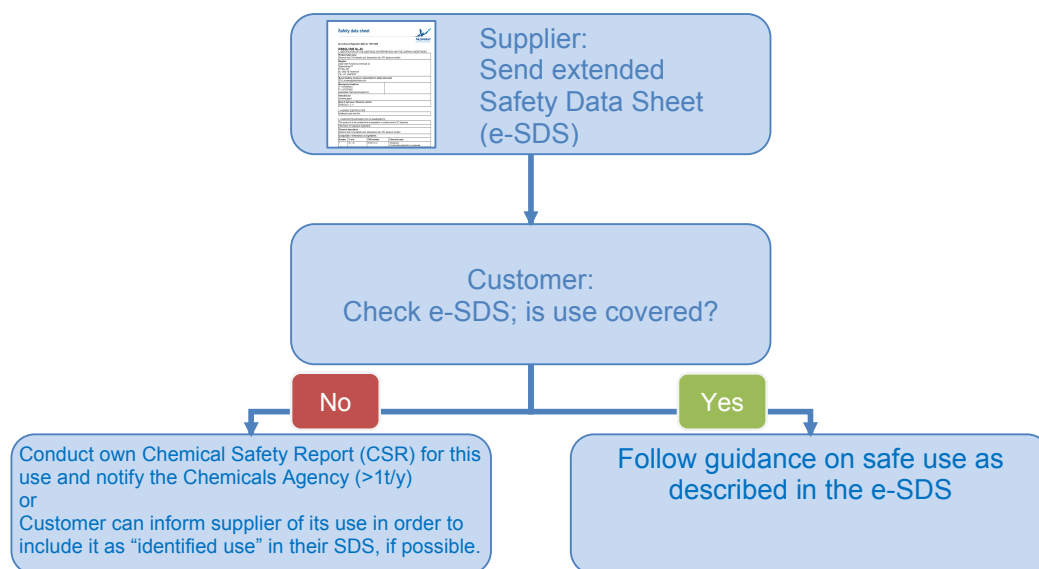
Safety data sheet

Supplier:
Send extended Safety Data Sheet (e-SDS)

Customer:
Check e-SDS; is use covered?

No

Yes

Conduct own Chemical Safety Report (CSR) for this use and notify the Chemicals Agency (>1t/y)
or
Customer can inform supplier of its use in order to include it as “identified use” in their SDS, if possible.

Follow guidance on safe use as described in the e-SDS